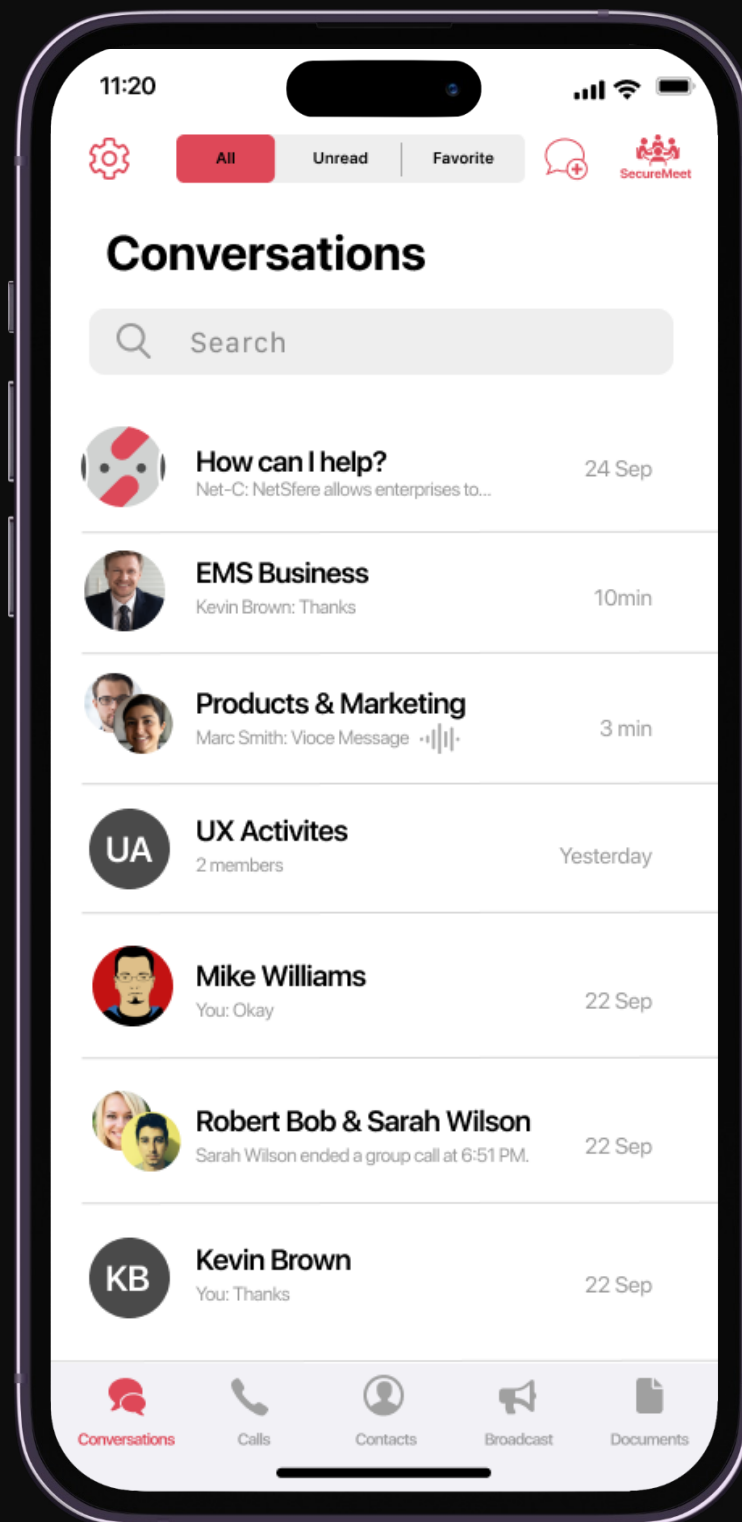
11:20

All
Unread
Favorite
SecureMeet

Conversations

Search

How can I help?
Net-C: NetSfere allows enterprises to...
24 Sep

EMS Business
Kevin Brown: Thanks
10min

Products & Marketing
Marc Smith: Vioce Message
3 min

UA
UX Activites
2 members
Yesterday

Mike Williams
You: Okay
22 Sep

Robert Bob & Sarah Wilson
Sarah Wilson ended a group call at 6:51 PM.
22 Sep

KB
Kevin Brown
You: Thanks
22 Sep

Conversations
Calls
Contacts
Broadcast
Documents